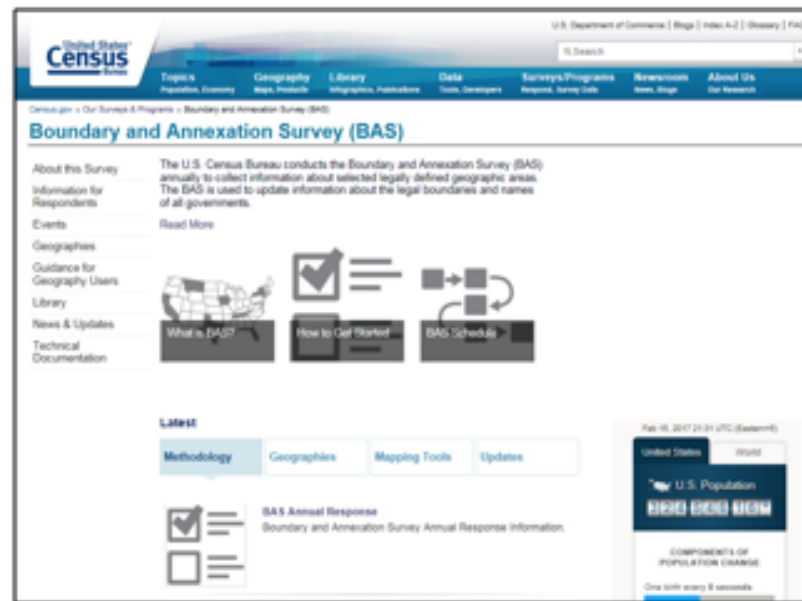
United States Census Bureau

U.S. Department of Commerce | Blogs | Index A-Z | Glossary | FAQ

Search

Topics Population, Economy
Geography Maps, Products
Library Infographics, Publications
Data Tools, Developers
Surveys/Programs Respond, Survey Data
Newsroom News, Blogs
About Us Our Research

Census.gov » Our Surveys & Programs » Boundary and Annexation Survey (BAS)

Boundary and Annexation Survey (BAS)

About this Survey
Information for Respondents
Events
Geographies
Guidance for Geography Users
Library
News & Updates
Technical Documentation

The U.S. Census Bureau conducts the Boundary and Annexation Survey (BAS) annually to collect information about selected legally defined geographic areas. The BAS is used to update information about the legal boundaries and names of all governments.

Read More

What is BAS?
How to Get Started
BAS Schedule

Latest

Methodology
Geographies
Mapping Tools
Updates

BAS Annual Response
Boundary and Annexation Survey Annual Response Information.

Feb 16, 2017 21:31 UTC (Eastern+5)

United States
World

U.S. Population
324,565,167

COMPONENTS OF POPULATION CHANGE

One birth every 8 seconds